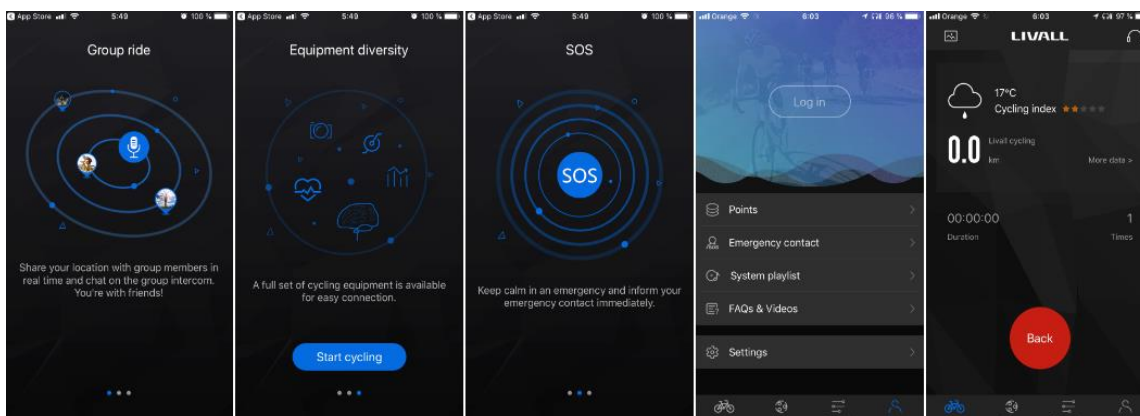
App Store 5:49 100 %

Group ride

Share your location with group members in real time and chat on the group intercom. You're with friends!

App Store 5:49 100 %

Equipment diversity

A full set of cycling equipment is available for easy connection.

Start cycling

App Store 5:49 100 %

SOS

SOS

Keep calm in an emergency and inform your emergency contact immediately.

Orange 6:03 96 %

Log in

Points

Emergency contact

System playlist

FAQs & Videos

Settings

Orange 6:03 97 %

LIVALL

17°C
Cycling index

0.0
Livall cycling
km
More data >

00:00:00
Duration

1
Times

Back